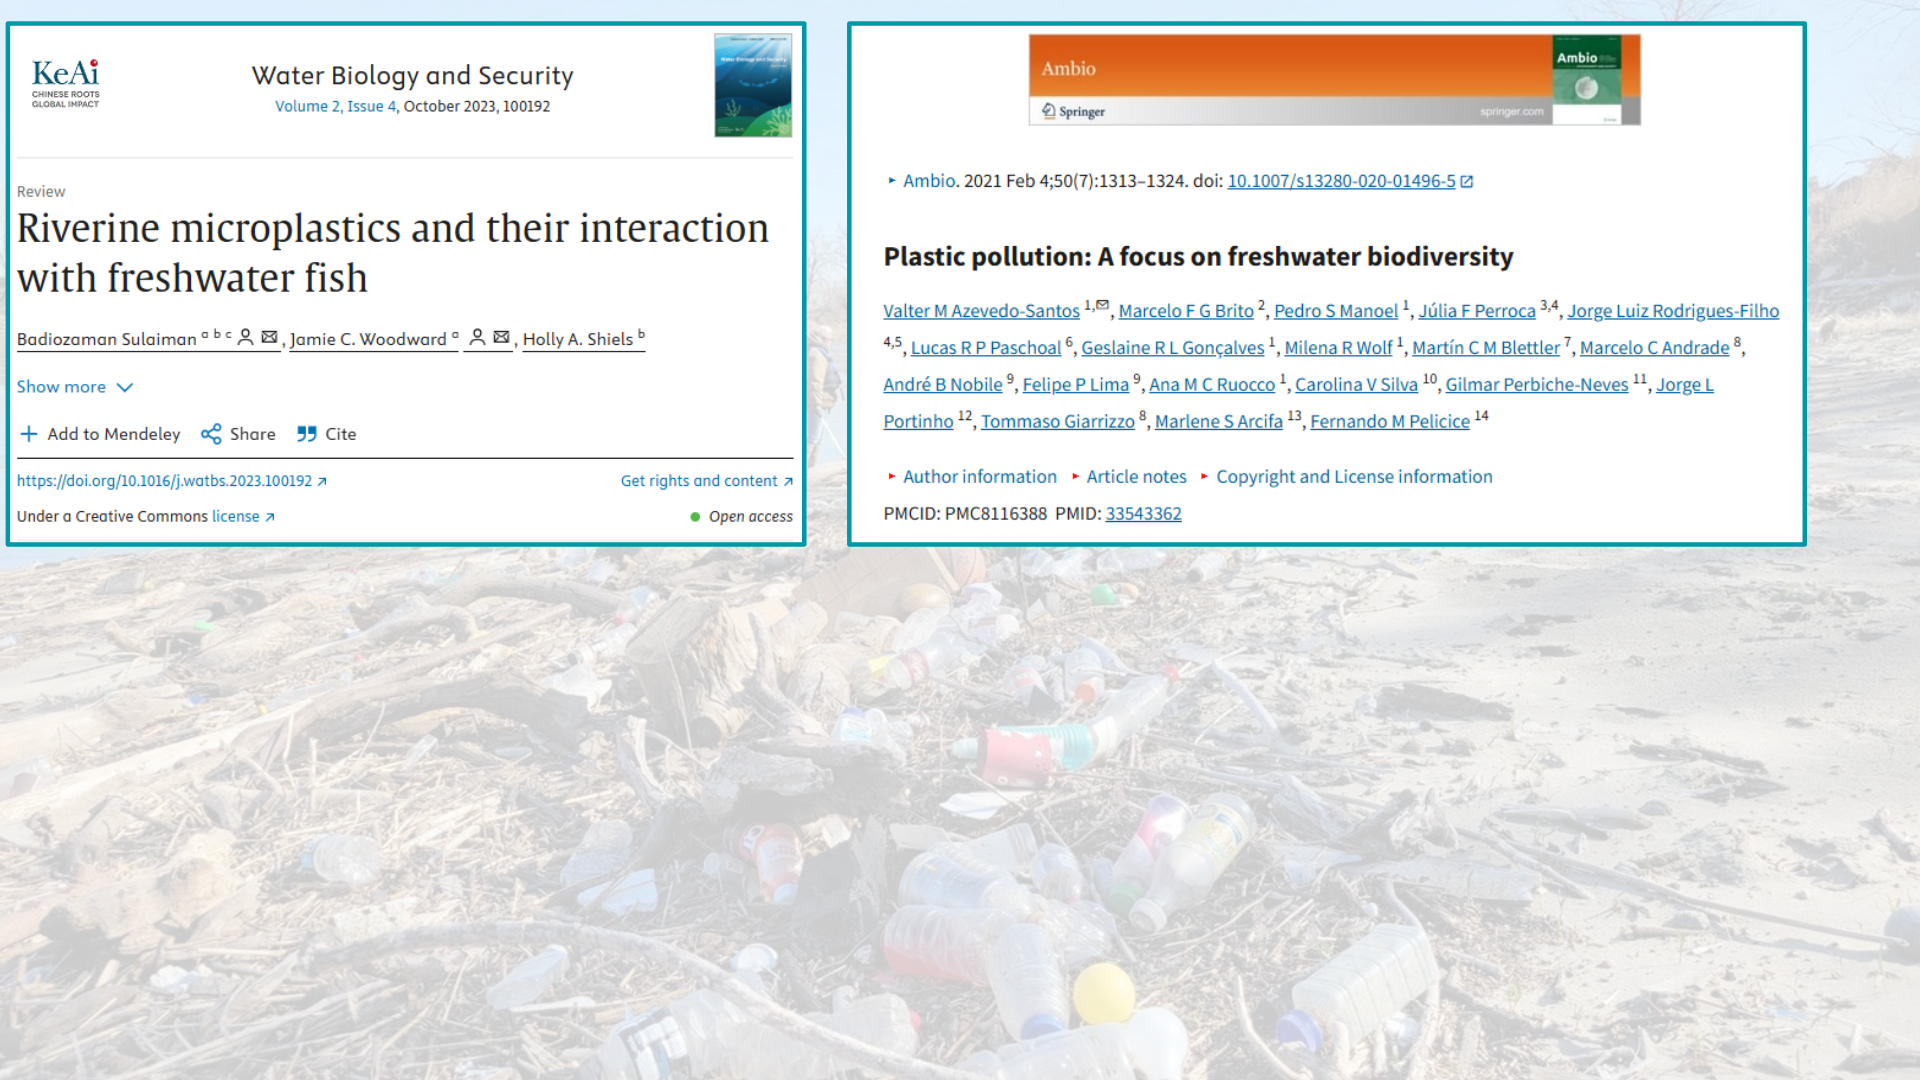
KeAi
CHINESE ROOTS
GLOBAL IMPACT

Water Biology and Security
Volume 2, Issue 4, October 2023, 100192

Review

Riverine microplastics and their interaction with freshwater fish

Badiozaman Sulaiman $^{a\ b\ c}$, Jamie C. Woodward $^{a}$, Holly A. Shiels $^{b}$

Show more

Add to Mendeley Share Cite

https://doi.org/10.1016/j.watbs.2023.100192

Get rights and content

Under a Creative Commons license

Open access

Ambio
Springer
springer.com
Ambio

Ambio. 2021 Feb 4;50(7):1313–1324. doi: 10.1007/s13280-020-01496-5

Plastic pollution: A focus on freshwater biodiversity

Valter M Azevedo-Santos $^{1,}$, Marcelo F G Brito $^{2}$, Pedro S Manoel $^{1}$, Júlia F Perroca $^{3,4}$, Jorge Luiz Rodrigues-Filho $^{4,5}$, Lucas R P Paschoal $^{6}$, Geslaine R L Gonçalves $^{1}$, Milena R Wolf $^{1}$, Martín C M Blettler $^{7}$, Marcelo C Andrade $^{8}$, André B Nobile $^{9}$, Felipe P Lima $^{9}$, Ana M C Ruocco $^{1}$, Carolina V Silva $^{10}$, Gilmar Perbiche-Neves $^{11}$, Jorge L Portinho $^{12}$, Tommaso Giarrizzo $^{8}$, Marlene S Arcifa $^{13}$, Fernando M Pelicice $^{14}$

Author information Article notes Copyright and License information

PMCID: PMC8116388 PMID: 33543362